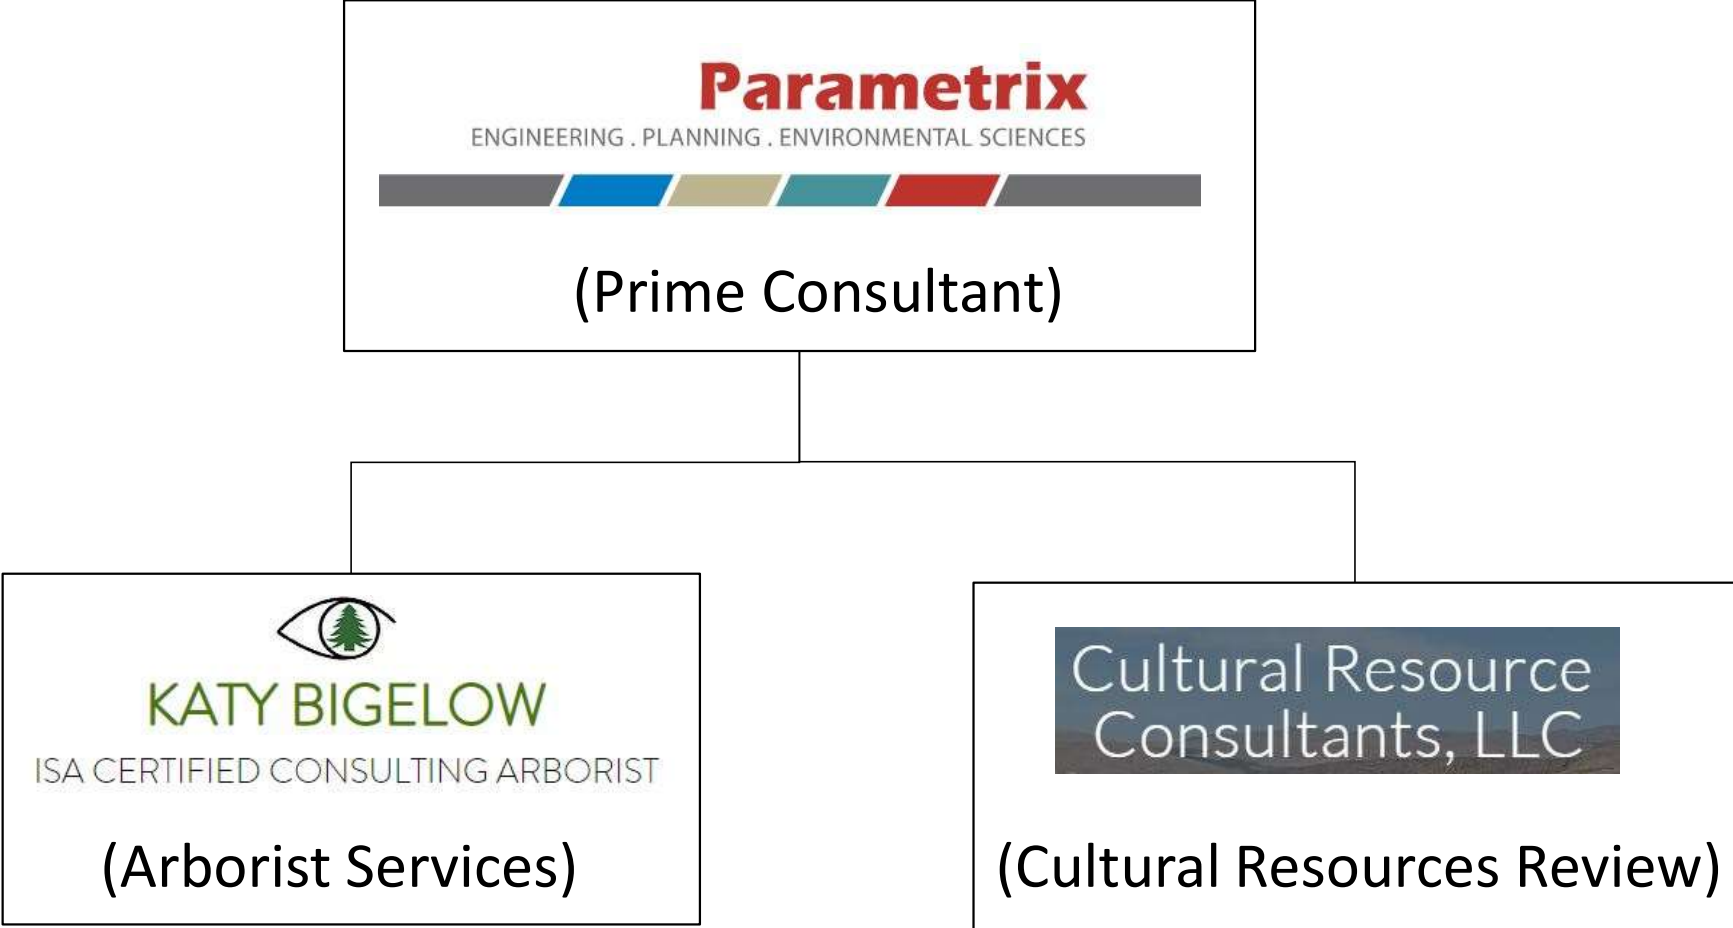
Parametrix
ENGINEERING . PLANNING . ENVIRONMENTAL SCIENCES

(Prime Consultant)

KATY BIGELOW
ISA CERTIFIED CONSULTING ARBORIST

(Arborist Services)

Cultural Resource Consultants, LLC

(Cultural Resources Review)